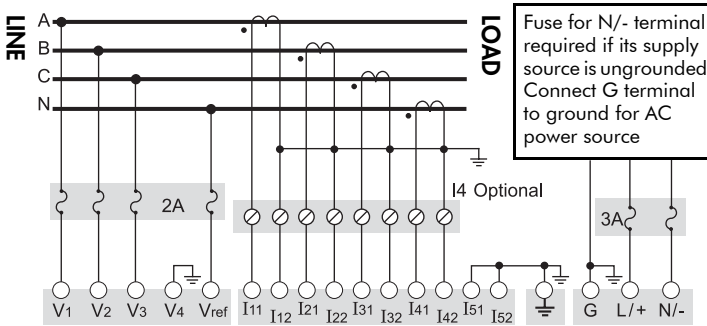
LINE

A
B
C
N

LOAD

Fuse for N/- terminal required if its supply source is ungrounded Connect G terminal to ground for AC power source

2A

I4 Optional

3A

$V_1$ $V_2$ $V_3$ $V_4$ $V_{ref}$ $I_{11}$ $I_{12}$ $I_{21}$ $I_{22}$ $I_{31}$ $I_{32}$ $I_{41}$ $I_{42}$ $I_{51}$ $I_{52}$ G L/+ N/-